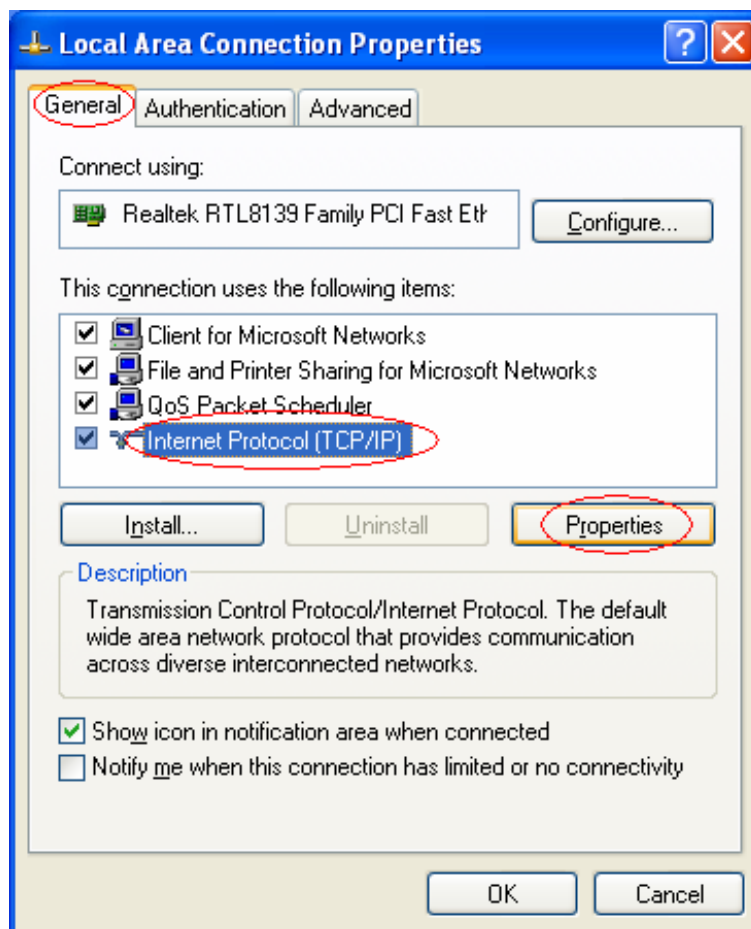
Local Area Connection Properties

General | Authentication | Advanced

Connect using:

Realtek RTL8139 Family PCI Fast Eth

Configure...

This connection uses the following items:

Client for Microsoft Networks
File and Printer Sharing for Microsoft Networks
QoS Packet Scheduler
Internet Protocol (TCP/IP)

Install... | Uninstall | Properties

Description

Transmission Control Protocol/Internet Protocol. The default wide area network protocol that provides communication across diverse interconnected networks.

Show icon in notification area when connected

Notify me when this connection has limited or no connectivity

OK | Cancel